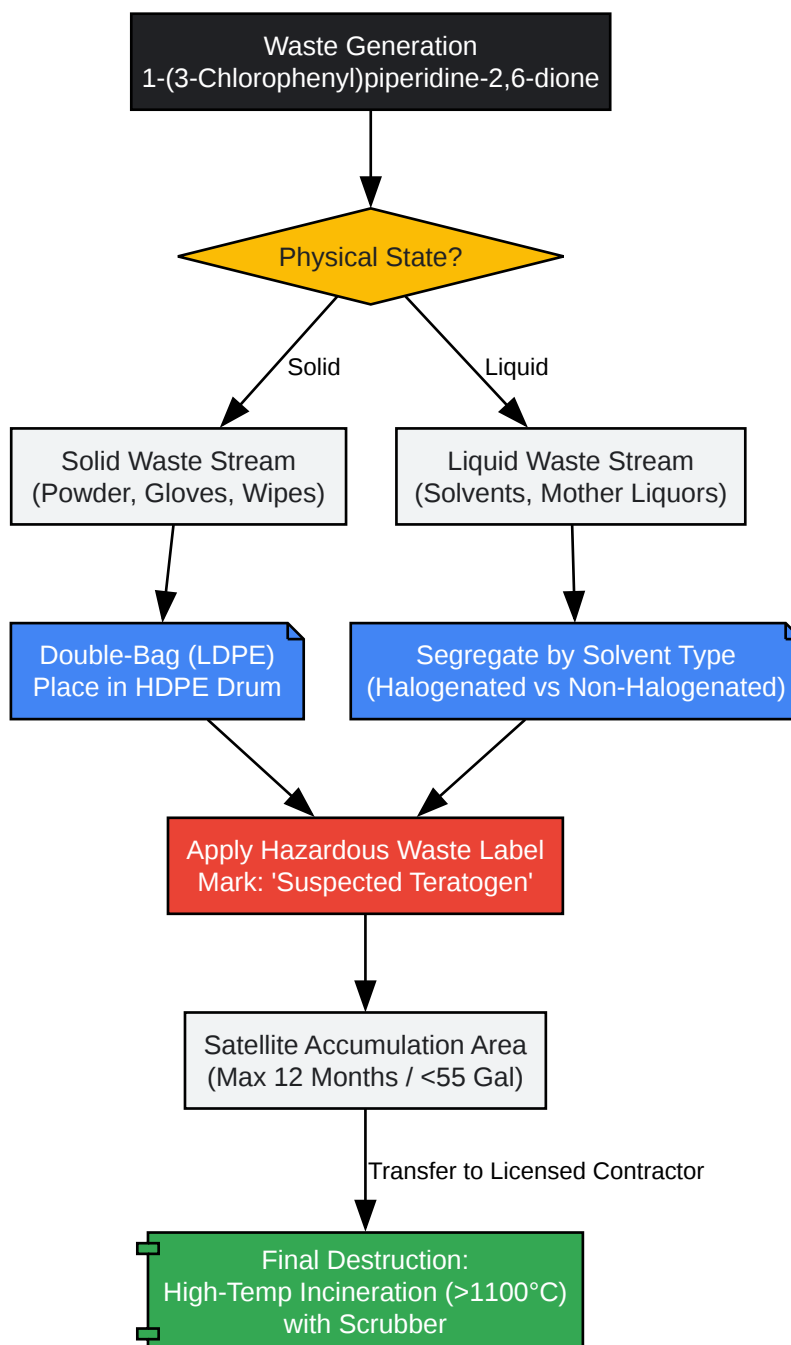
Waste Generation
1-(3-Chlorophenyl)piperidine-2,6-dione

Physical State?

Solid

Liquid

Solid Waste Stream
(Powder, Gloves, Wipes)

Liquid Waste Stream
(Solvents, Mother Liquors)

Double-Bag (LDPE)
Place in HDPE Drum

Segregate by Solvent Type
(Halogenated vs Non-Halogenated)

Apply Hazardous Waste Label
Mark: 'Suspected Teratogen'

Satellite Accumulation Area
(Max 12 Months / <55 Gal)

Transfer to Licensed Contractor

Final Destruction:
High-Temp Incineration (>1100°C)
with Scrubber